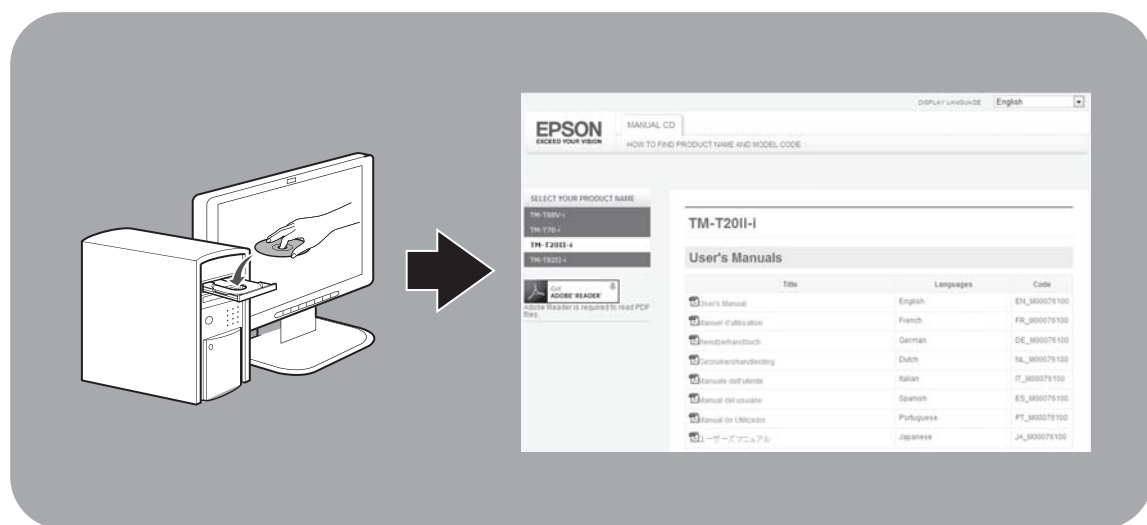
DISPLAY LANGUAGE English

EPSON
EXCEED YOUR VISION

MANUAL CD

HOW TO FIND PRODUCT NAME AND MODEL CODE

SELECT YOUR PRODUCT NAME
TM-T88V-i
TM-T70-i
TM-T20II-i
TM-T82II-i

Get ADOBE READER
Adobe Reader is required to read PDF files.

TM-T20II-i

User's Manuals

| Title | Languages | Code |
|---|---|---|
| User's Manual | English | EN_M00076100 |
| Manuel d'utilisation | French | FR_M00076100 |
| Benutzerhandbuch | German | DE_M00076100 |
| Gebruikershandleiding | Dutch | NL_M00076100 |
| Manuale dell'utente | Italian | IT_M00076100 |
| Manual del usuario | Spanish | ES_M00076100 |
| Manual do Utilizador | Portuguese | PT_M00076100 |
| ユーザーズマニュアル | Japanese | JA_M00076100 |